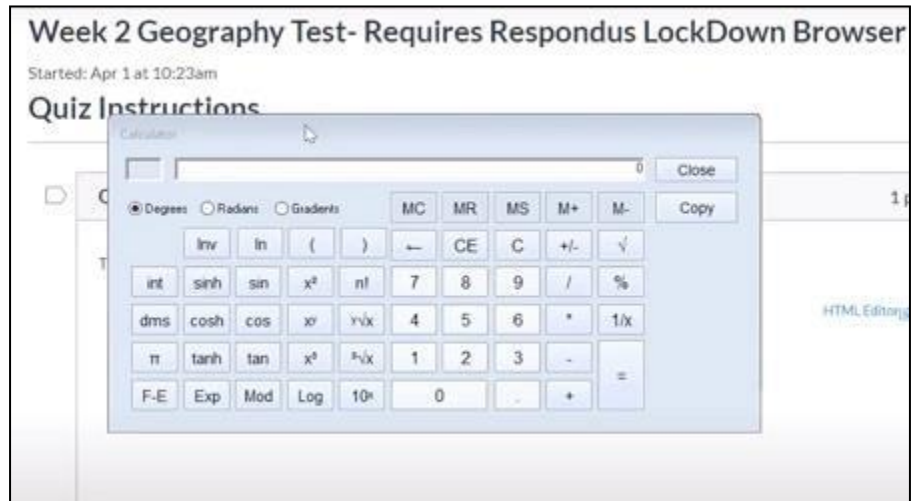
Week 2 Geography Test- Requires Respondus LockDown Browser

Started: Apr 1 at 10:23am

Quiz Instructions

Calculator

0

Close

Degrees Radians Gradients

MC MR MS M+ M-

Copy

Inv ln ( ) ← CE C +/- √

int sinh sin $x^2$ n! 7 8 9 / %

dms cosh cos $x^y$ $\sqrt[y]{x}$ 4 5 6 * 1/x

π tanh tan $x^3$ $\sqrt[3]{x}$ 1 2 3 -

=

F-E Exp Mod Log $10^x$ 0 . +

C

T

1 p

HTML Editor